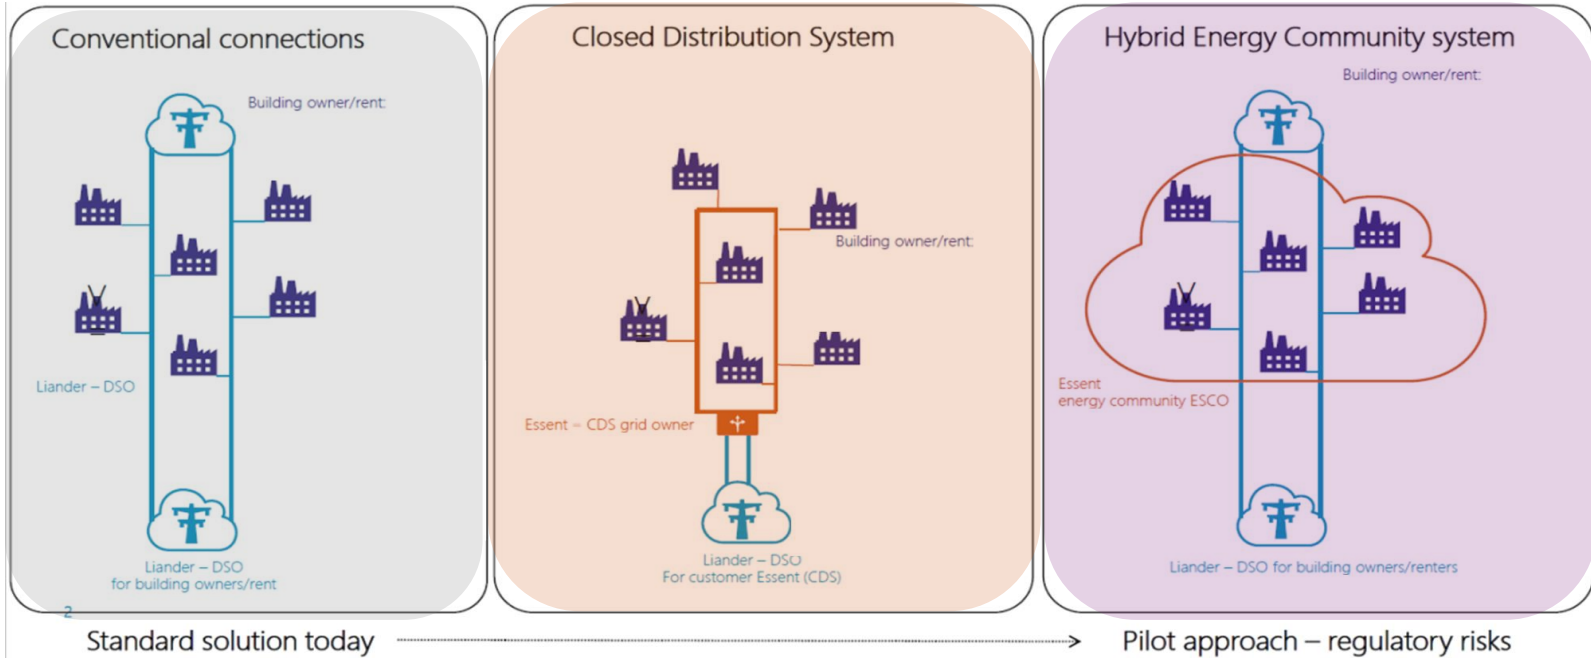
Conventional connections

Building owner/rent:

Liander – DSO

Liander – DSO
for building owners/rent

2

Closed Distribution System

Building owner/rent:

Essent – CDS grid owner

Liander – DSO
For customer Essent (CDS)

Hybrid Energy Community system

Building owner/rent:

Essent
energy community ESCO

Liander – DSO for building owners/renters

Standard solution today

Pilot approach – regulatory risks